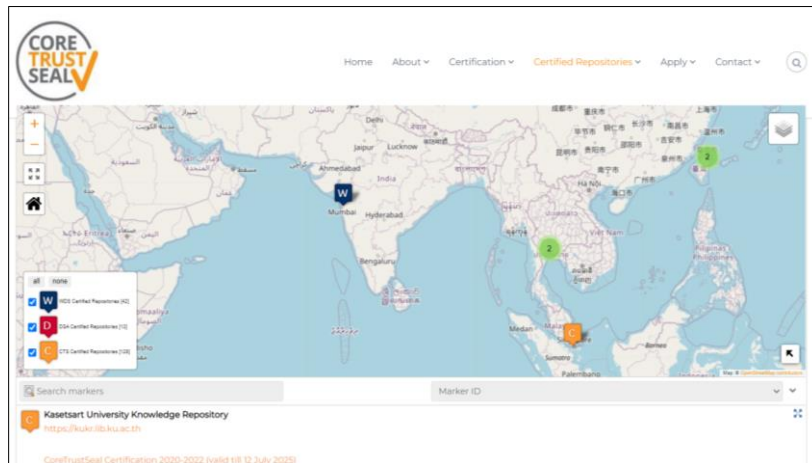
CORE TRUST SEAL

Home About Certification Certified Repositories Apply Contact

Delhi
Jaipur
Lucknow
Ahmedabad
Mumbai
Hyderabad
Bengaluru
Medan
Palembang
Ha Noi

2
2

W
C

all none
W WDS Certified Repositories [42]
D DSA Certified Repositories [12]
C CTS Certified Repositories [129]

Search markers
Marker ID

C Kasetsart University Knowledge Repository
https://kukr.lib.ku.ac.th

CoreTrustSeal Certification 2020-2022 (valid till 12 July 2025)